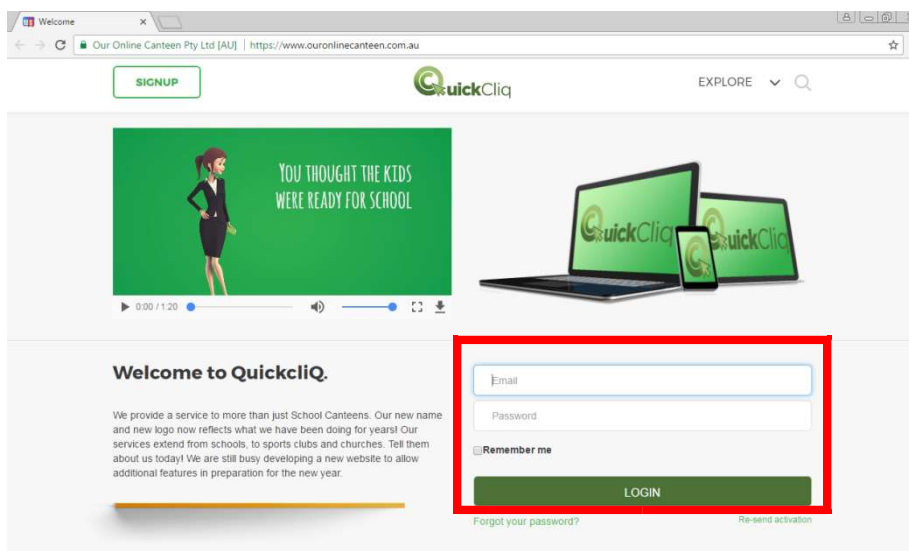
Welcome

Our Online Canteen Pty Ltd [AU] | https://www.ouronlinecanteen.com.au

SIGNUP

QuickCliq

EXPLORE

YOU THOUGHT THE KIDS WERE READY FOR SCHOOL

0:00 / 1:20

QuickCliq

QuickCliq

Welcome to QuickcliQ.

We provide a service to more than just School Canteens. Our new name and new logo now reflects what we have been doing for years! Our services extend from schools, to sports clubs and churches. Tell them about us today! We are still busy developing a new website to allow additional features in preparation for the new year.

Email

Password

Remember me

LOGIN

Forgot your password?

Re-send activation